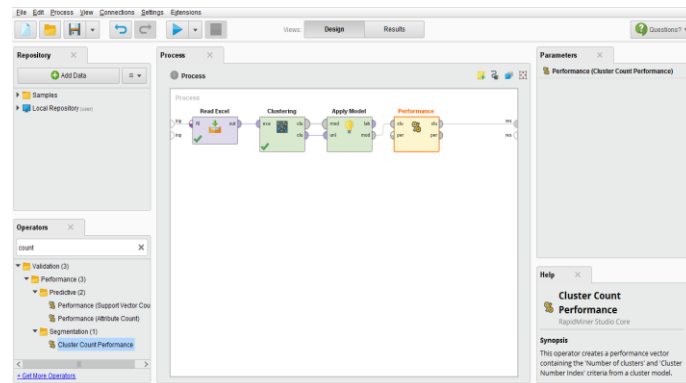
File Edit Process View Connections Settings Extensions

Views: Design Results

Questions?

Repository

Add Data

Samples

Local Repository (user)

Process

Process

Process

Read Excel

Clustering

Apply Model

Performance

inp

fil

out

exa

clu

mod

lab

unl

per

res

Operators

count

Validation (3)

Performance (3)

Predictive (2)

Performance (Support Vector Cou

Performance (Attribute Count)

Segmentation (1)

Cluster Count Performance

+ Get More Operators

Parameters

Performance (Cluster Count Performance)

Help

Cluster Count Performance

RapidMiner Studio Core

Synopsis

This operator creates a performance vector containing the 'Number of clusters' and 'Cluster Number Index' criteria from a cluster model.